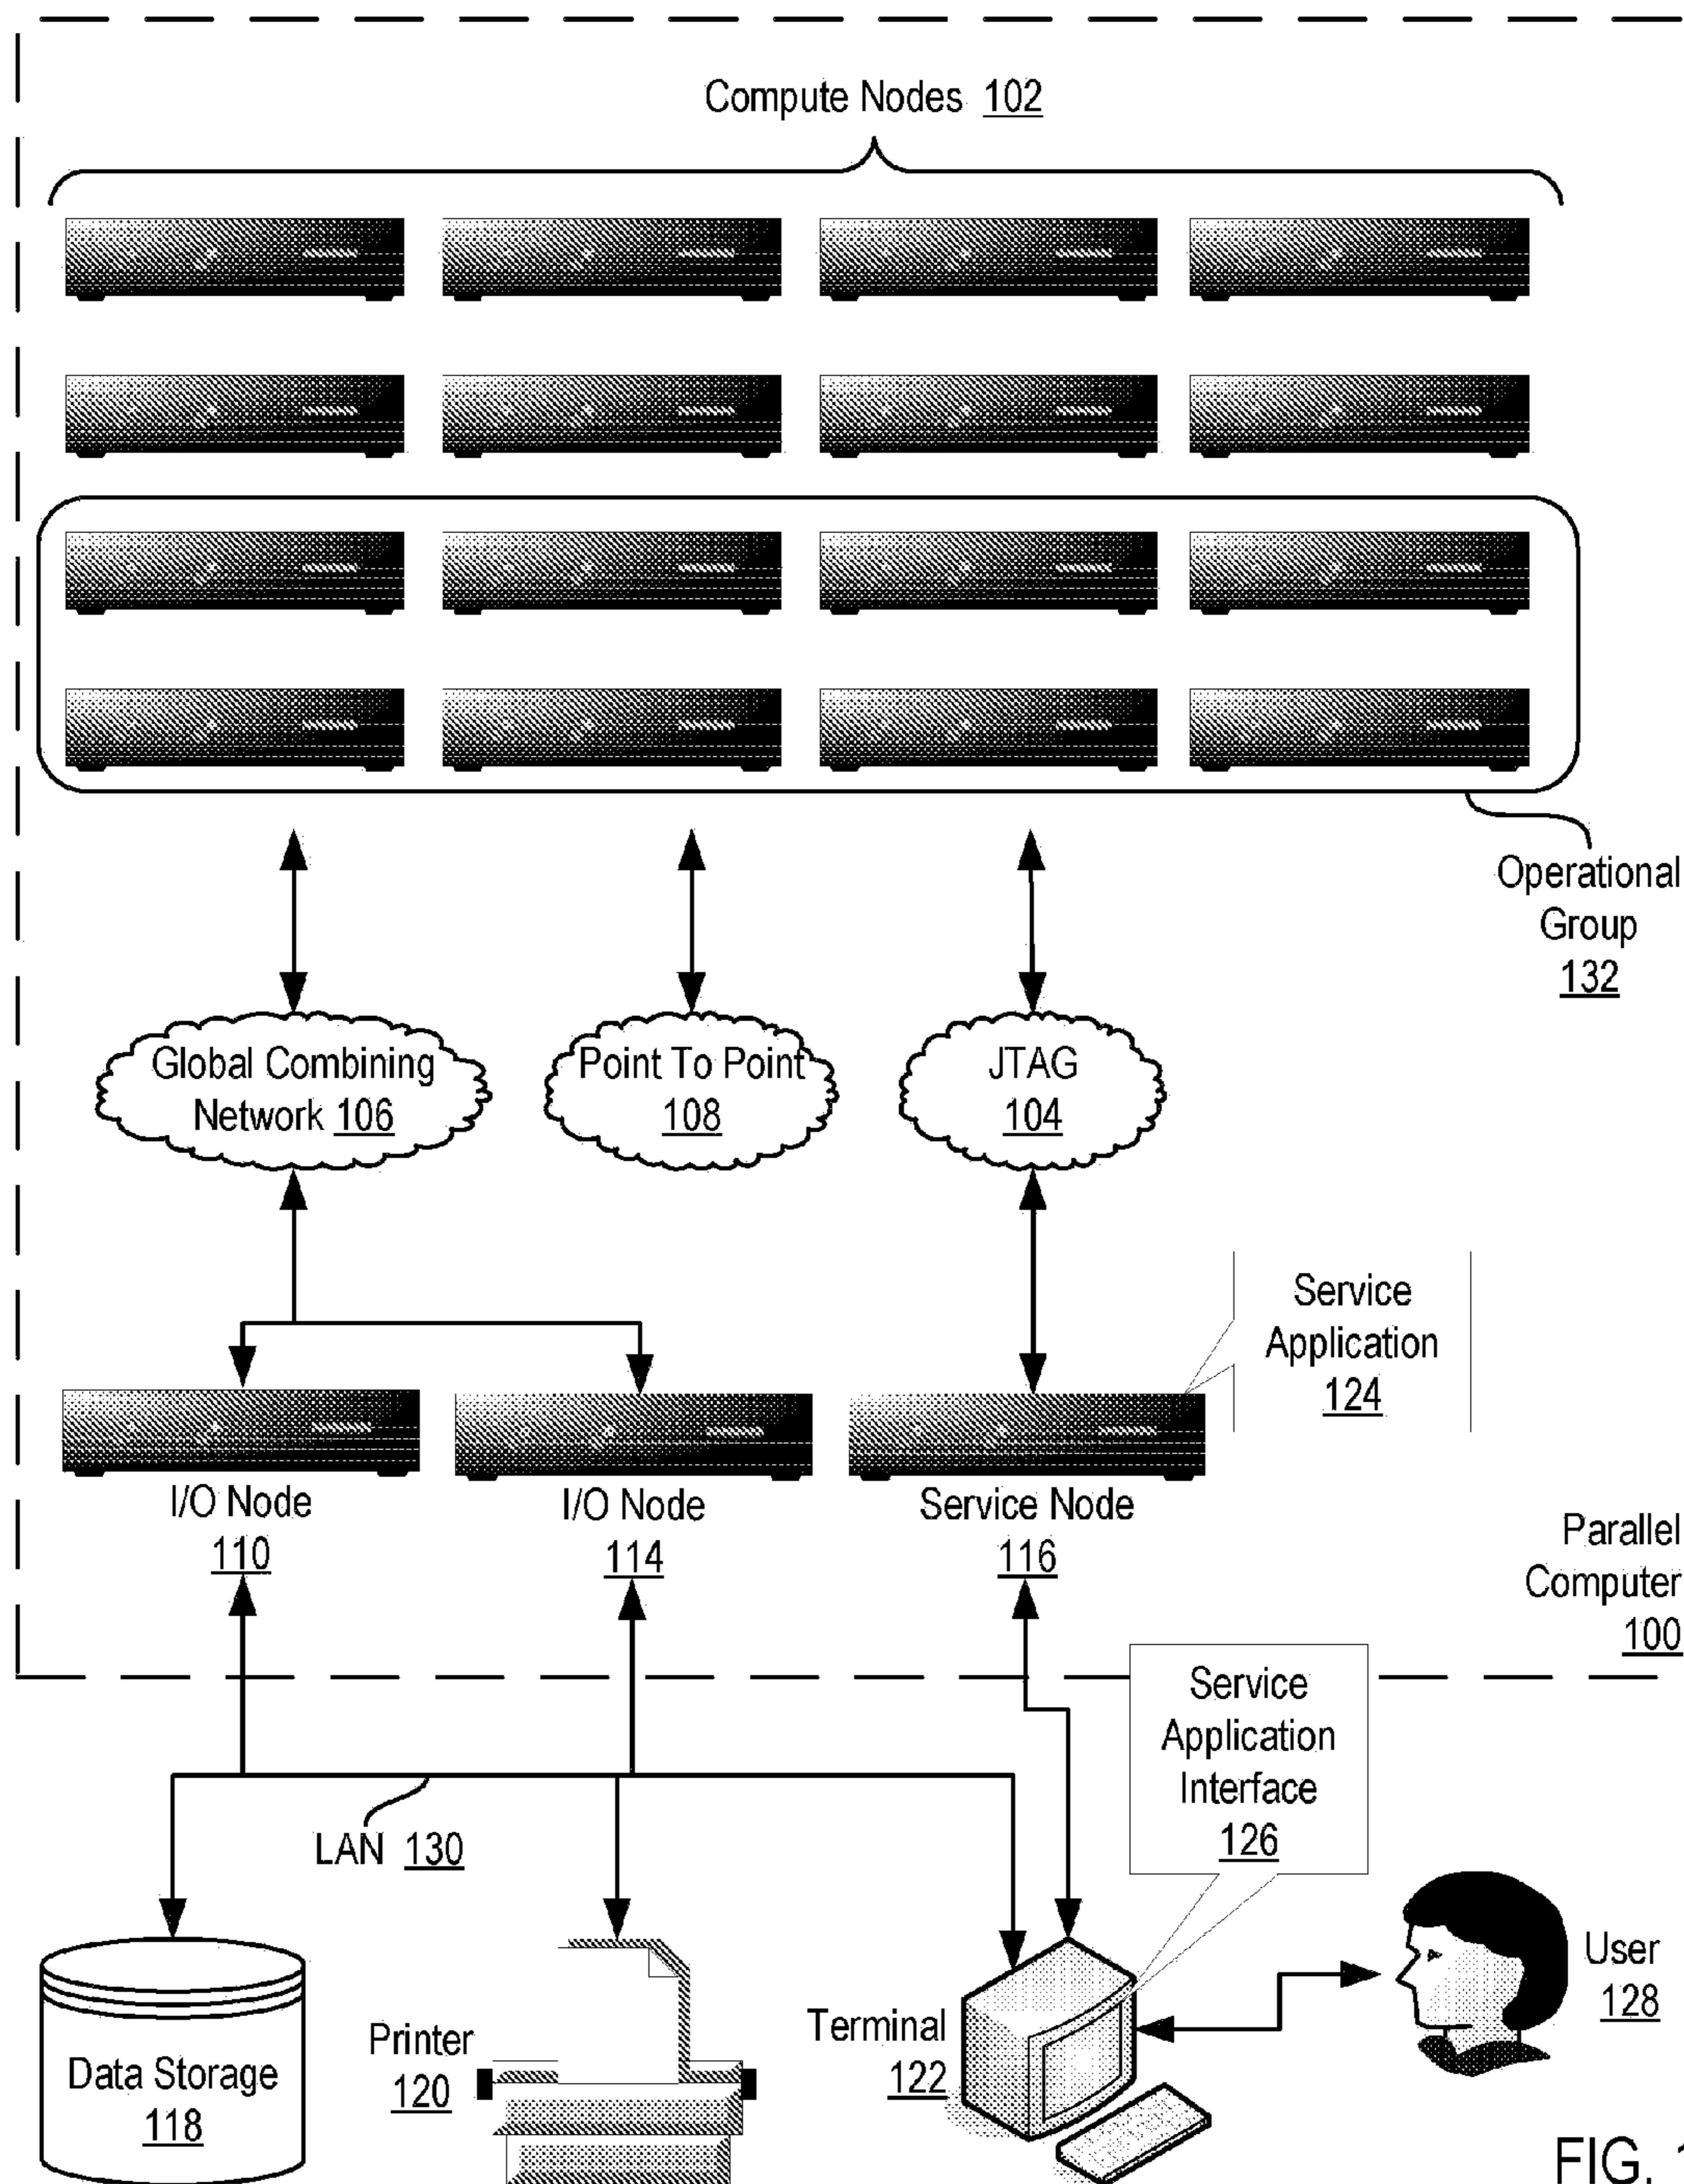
Compute Nodes 102

Operational Group 132

Global Combining Network 106

Point To Point 108

JTAG 104

Service Application 124

I/O Node 110

I/O Node 114

Service Node 116

Parallel Computer 100

Service Application Interface 126

LAN 130

User 128

Data Storage 118

Printer 120

Terminal 122

FIG. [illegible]